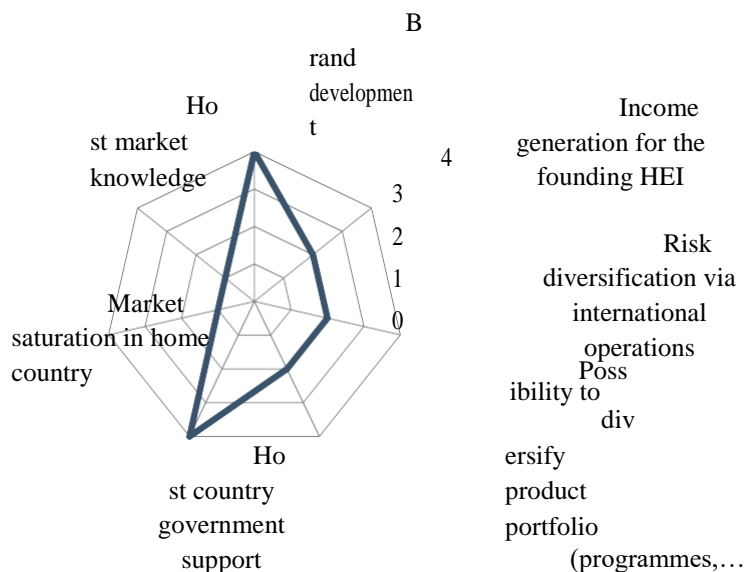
B
rand
developmen
t

Income
generation for the
founding HEI

4
3
2
1
0

Ho
st market
knowledge

Risk
diversification via
international
operations

Market
saturation in home
country

Poss
ibility to
div
ersify
product
portfolio
(programmes,…

Ho
st country
government
support